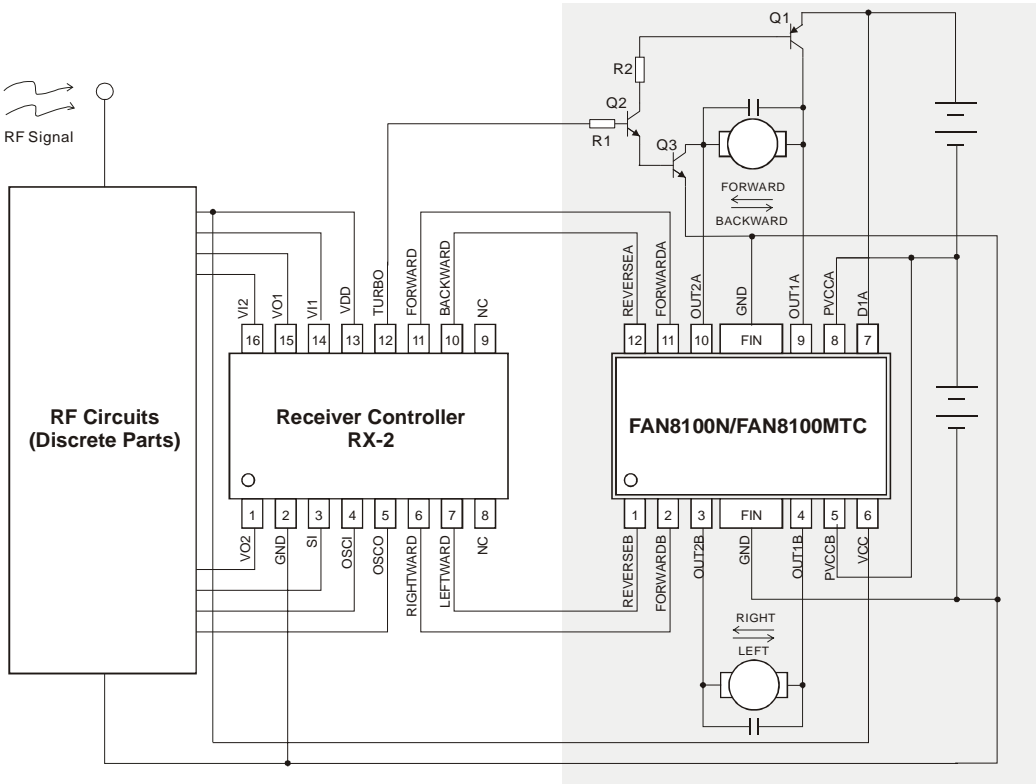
RF Signal

Q1
R2
Q2
R1
Q3
FORWARD
BACKWARD

RF Circuits
(Discrete Parts)

VI2 VO1 VI1 VDD TURBO FORWARD BACKWARD NC
16 15 14 13 12 11 10 9

Receiver Controller
RX-2

1 2 3 4 5 6 7 8
VO2 GND SI OSCI OSCO RIGHTWARD LEFTWARD NC

REVERSEA FORWARDA OUT2A GND OUT1A PVCCA D1A
12 11 10 FIN 9 8 7

FAN8100N/FAN8100MTC

1 2 3 FIN 4 5 6
REVERSEB FORWARDB OUT2B GND OUT1B PVCCB VCC

RIGHT
LEFT